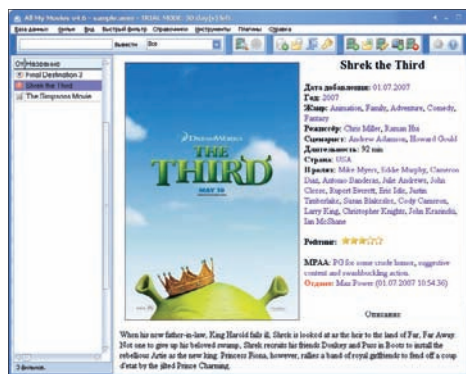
All My Movies v4.6 - sample.amc - TRIAL MODE: 30 day(s) left

База данных Фильм Вид Быстрый фильтр Справочники Инструменты Плагины Справка

Вывести Все

ОТ Название
Final Destination 3
Shrek the Third
The Simpsons Movie

DreamWorks
THE THIRD
MAY 18

Shrek the Third

Дата добавления: 01.07.2007
Год: 2007
Жанр: Animation, Family, Adventure, Comedy, Fantasy
Режиссёр: Chris Miller, Raman Hui
Сценарист: Andrew Adamson, Howard Gould
Длительность: 92 min
Страна: USA
В ролях: Mike Myers, Eddie Murphy, Cameron Diaz, Antonio Banderas, Julie Andrews, John Cleese, Rupert Everett, Eric Idle, Justin Timberlake, Susan Blakeslee, Cody Cameron, Larry King, Christopher Knights, John Krasinski, Ian McShane

Рейтинг:

MPAA: PG for some crude humor, suggestive content and swashbuckling action.
Отдано: Max Power (01.07.2007 10:54:30)

Описание:

When his new father-in-law, King Harold falls ill, Shrek is looked at as the heir to the land of Far, Far Away. Not one to give up his beloved swamp, Shrek recruits his friends Donkey and Puss in Boots to install the rebellious Artie as the new king. Princess Fiona, however, rallies a band of royal girlfriends to fend off a coup d'etat by the jilted Prince Charming.

3 фильма.